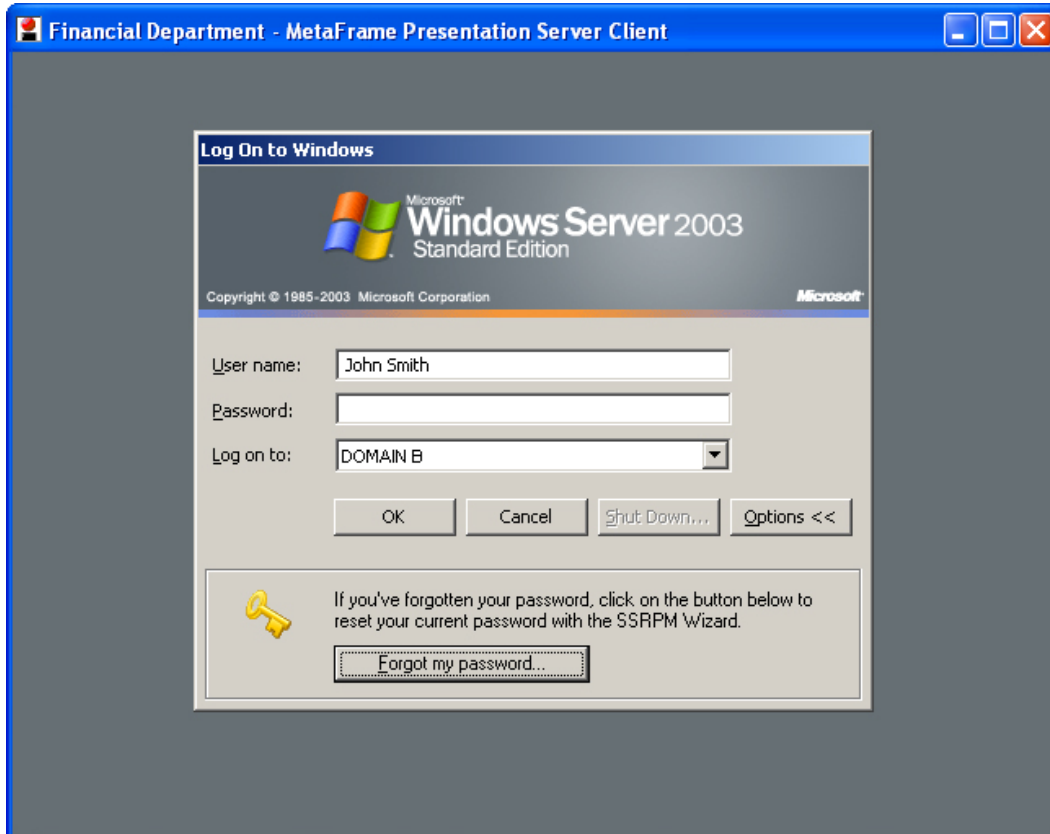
Financial Department - MetaFrame Presentation Server Client

Log On to Windows

Microsoft Windows Server 2003 Standard Edition

Copyright © 1985-2003 Microsoft Corporation

Microsoft

User name: John Smith

Password:

Log on to: DOMAIN B

OK

Cancel

Shut Down...

Options <<

If you've forgotten your password, click on the button below to reset your current password with the SSRPM Wizard.

Forgot my password...